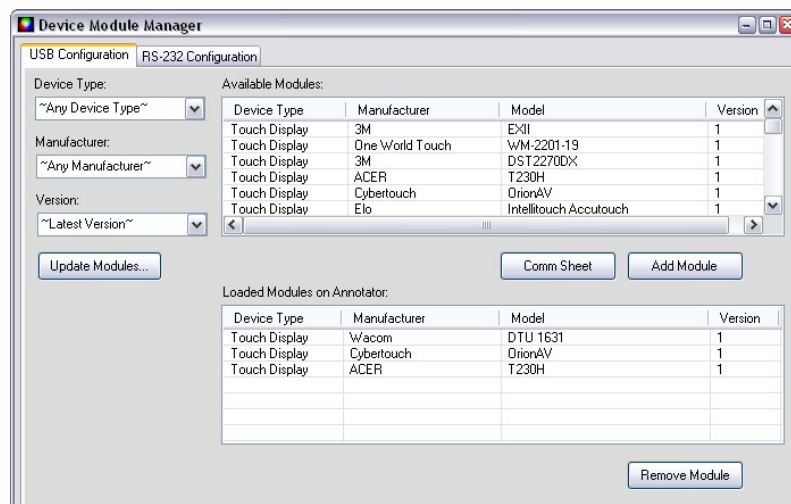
Device Module Manager

USB Configuration
RS-232 Configuration

Device Type:
~Any Device Type~

Manufacturer:
~Any Manufacturer~

Version:
~Latest Version~

Update Modules...

Available Modules:

| Device Type | Manufacturer | Model | Version |
|---|---|---|---|
| Touch Display | 3M | EXII | 1 |
| Touch Display | One World Touch | WM-2201-19 | 1 |
| Touch Display | 3M | DST2270DX | 1 |
| Touch Display | ACER | T230H | 1 |
| Touch Display | Cybertouch | OrionAV | 1 |
| Touch Display | Elo | Intellitouch Accutouch | 1 |

Comm Sheet
Add Module

Loaded Modules on Annotator:

| Device Type | Manufacturer | Model | Version |
|---|---|---|---|
| Touch Display | Wacom | DTU 1631 | 1 |
| Touch Display | Cybertouch | OrionAV | 1 |
| Touch Display | ACER | T230H | 1 |

Remove Module